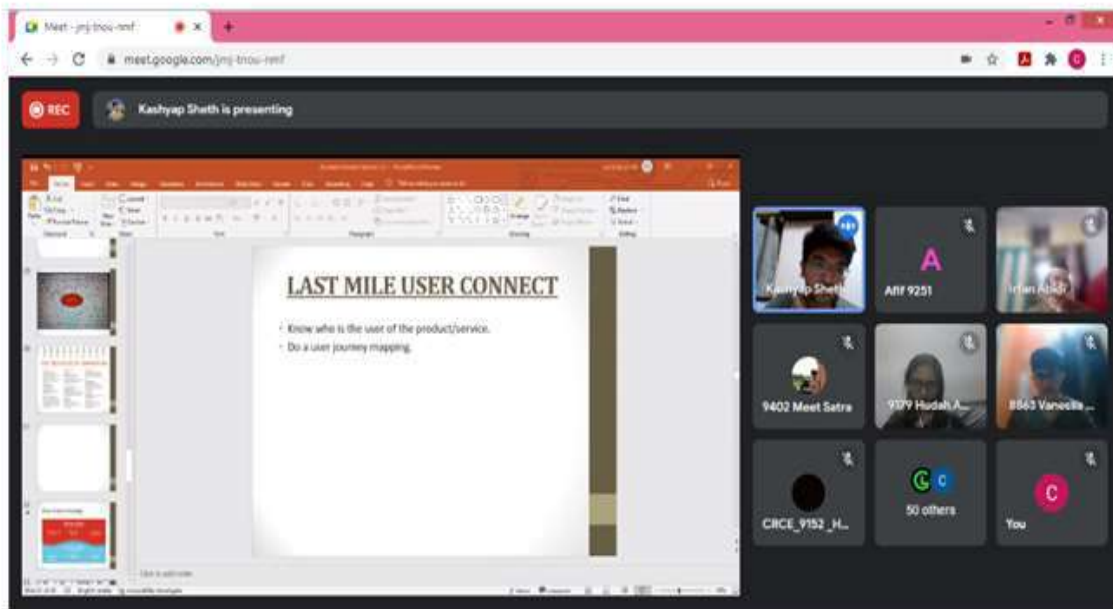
Meet - jmj-tnou-rmf

meet.google.com/jmj-tnou-rmf

REC

Kashyap Sheth is presenting

LAST MILE USER CONNECT

Know who is the user of the product/service.

Do a user journey mapping.

Kashyap Sheth

Afif 9251

Irfan Abidi

9402 Meet Satra

9179 Hudah A...

8863 Vanessa ...

CRCE_9152 _H...

50 others

You